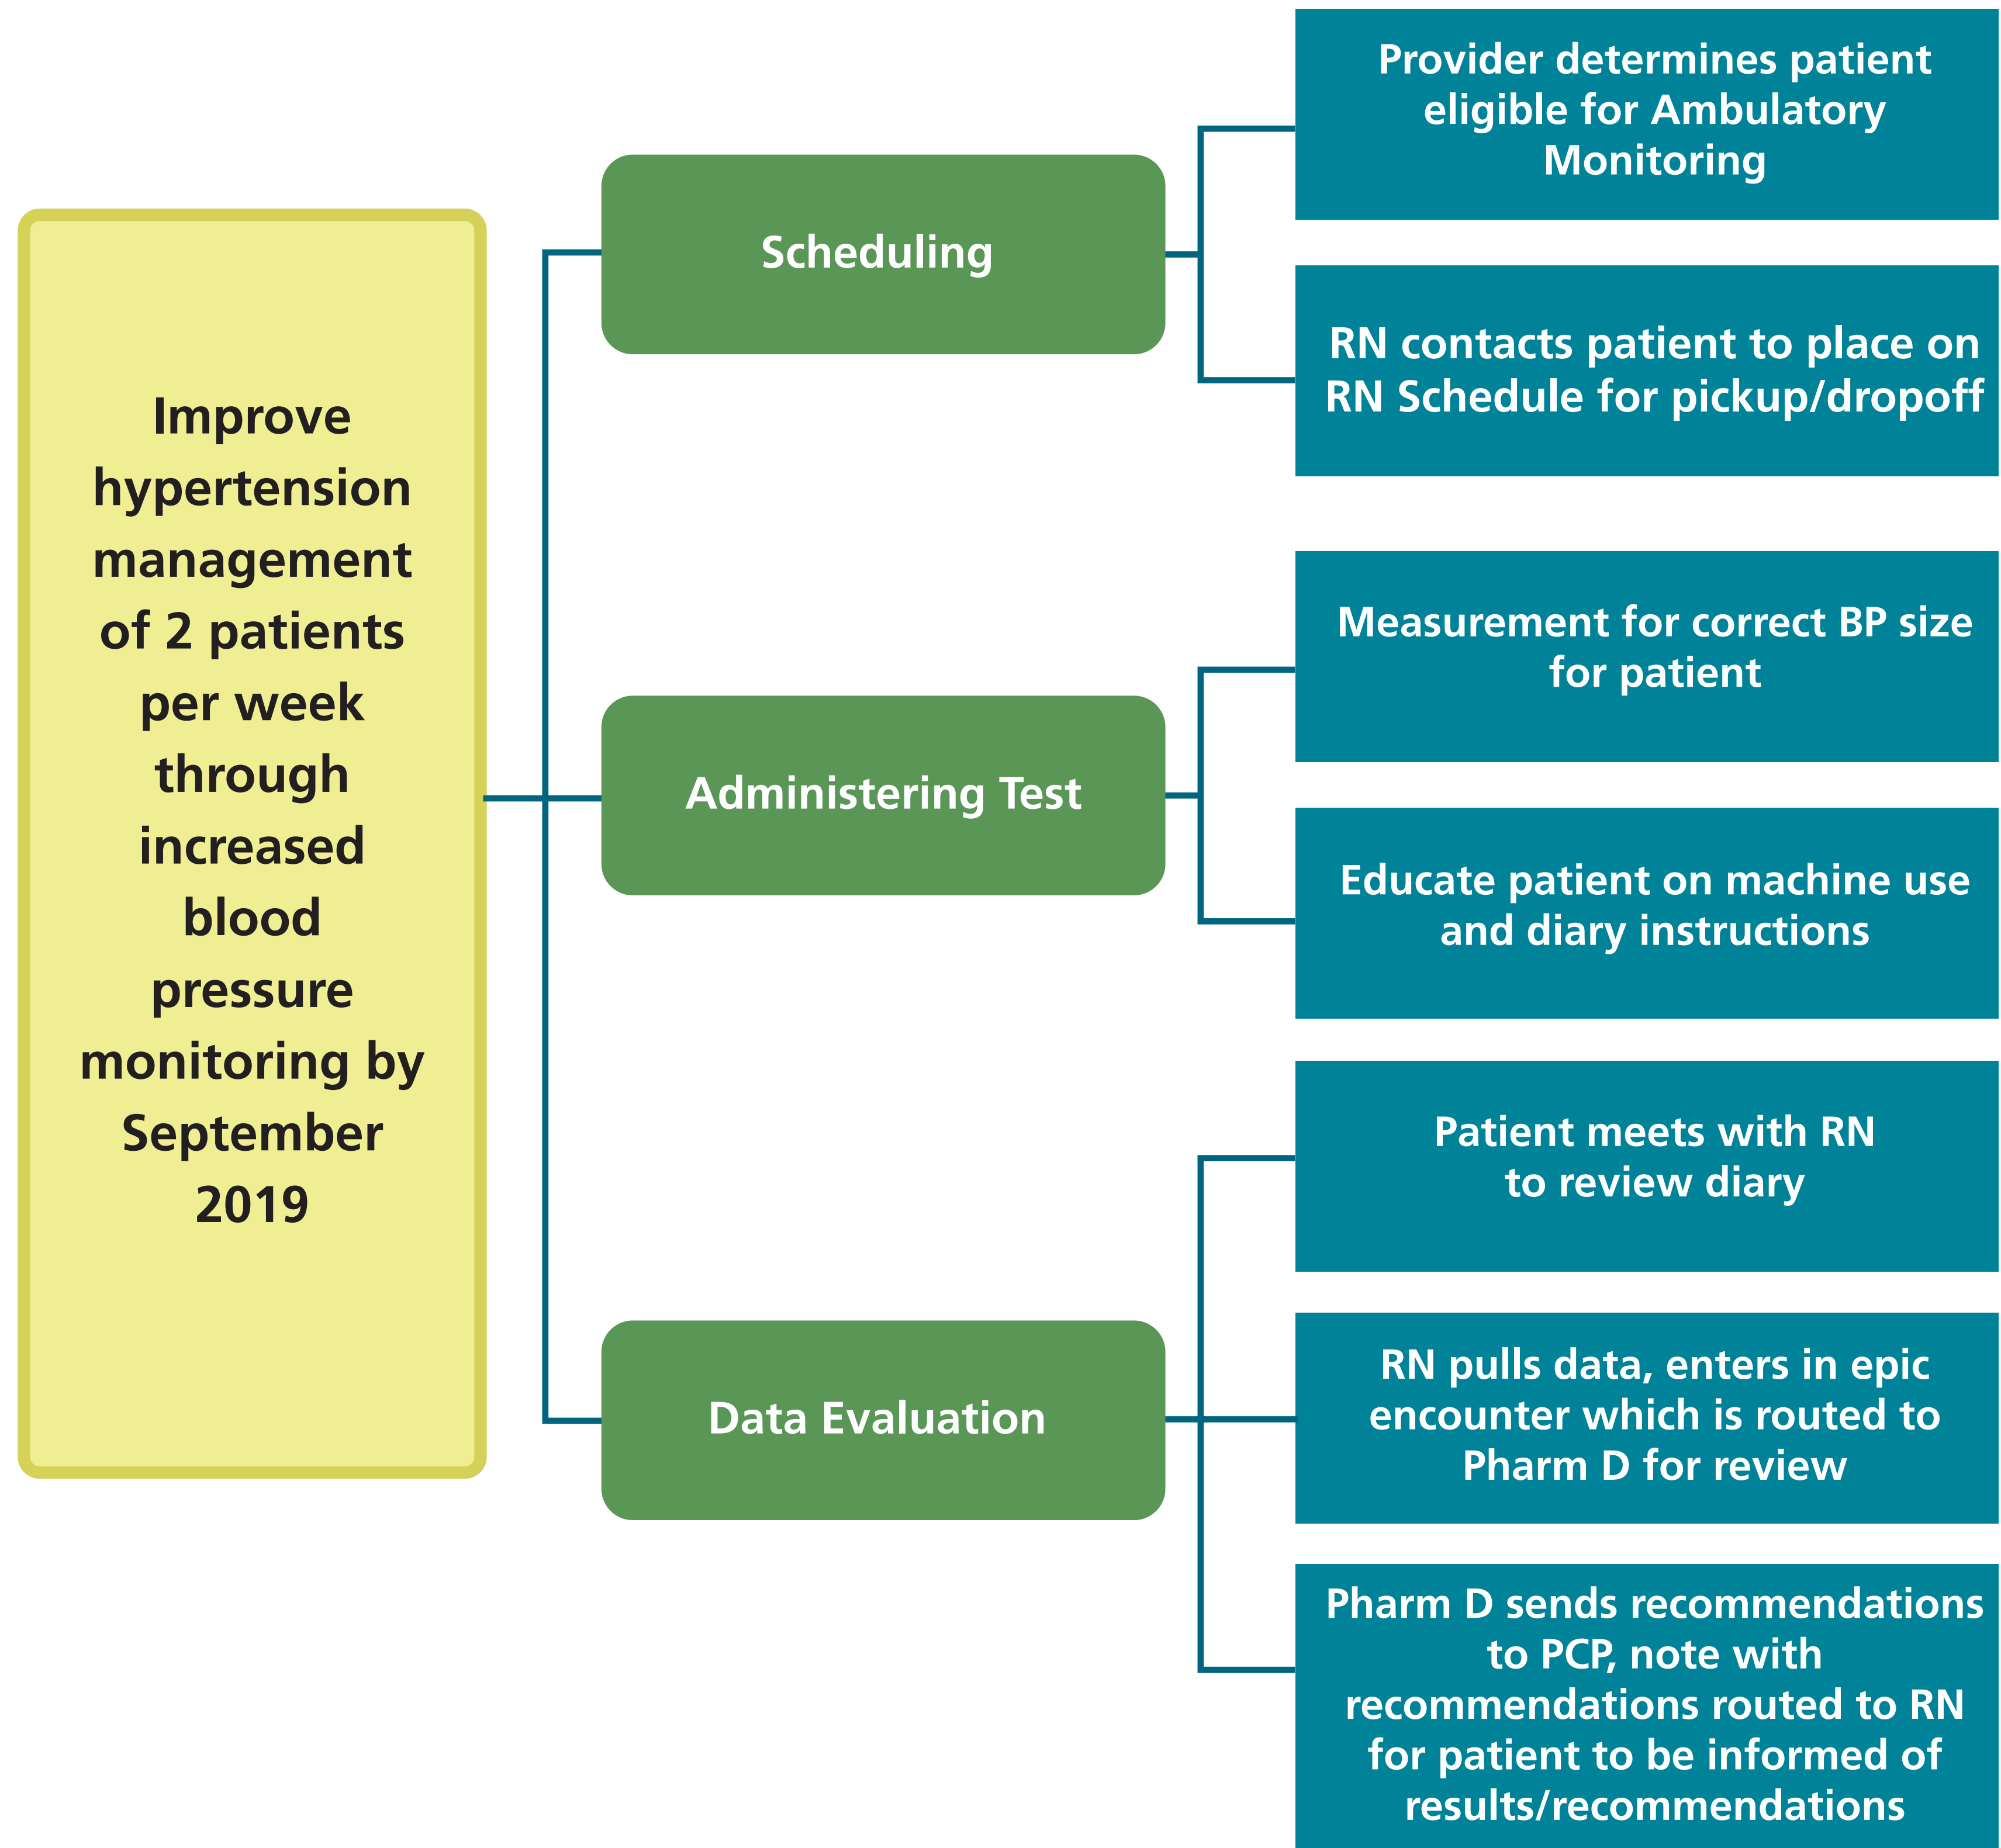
Improve hypertension management of 2 patients per week through increased blood pressure monitoring by September 2019

Scheduling

Provider determines patient eligible for Ambulatory Monitoring

RN contacts patient to place on RN Schedule for pickup/dropoff

Administering Test

Measurement for correct BP size for patient

Educate patient on machine use and diary instructions

Data Evaluation

Patient meets with RN to review diary

RN pulls data, enters in epic encounter which is routed to Pharm D for review

Pharm D sends recommendations to PCP, note with recommendations routed to RN for patient to be informed of results/recommendations